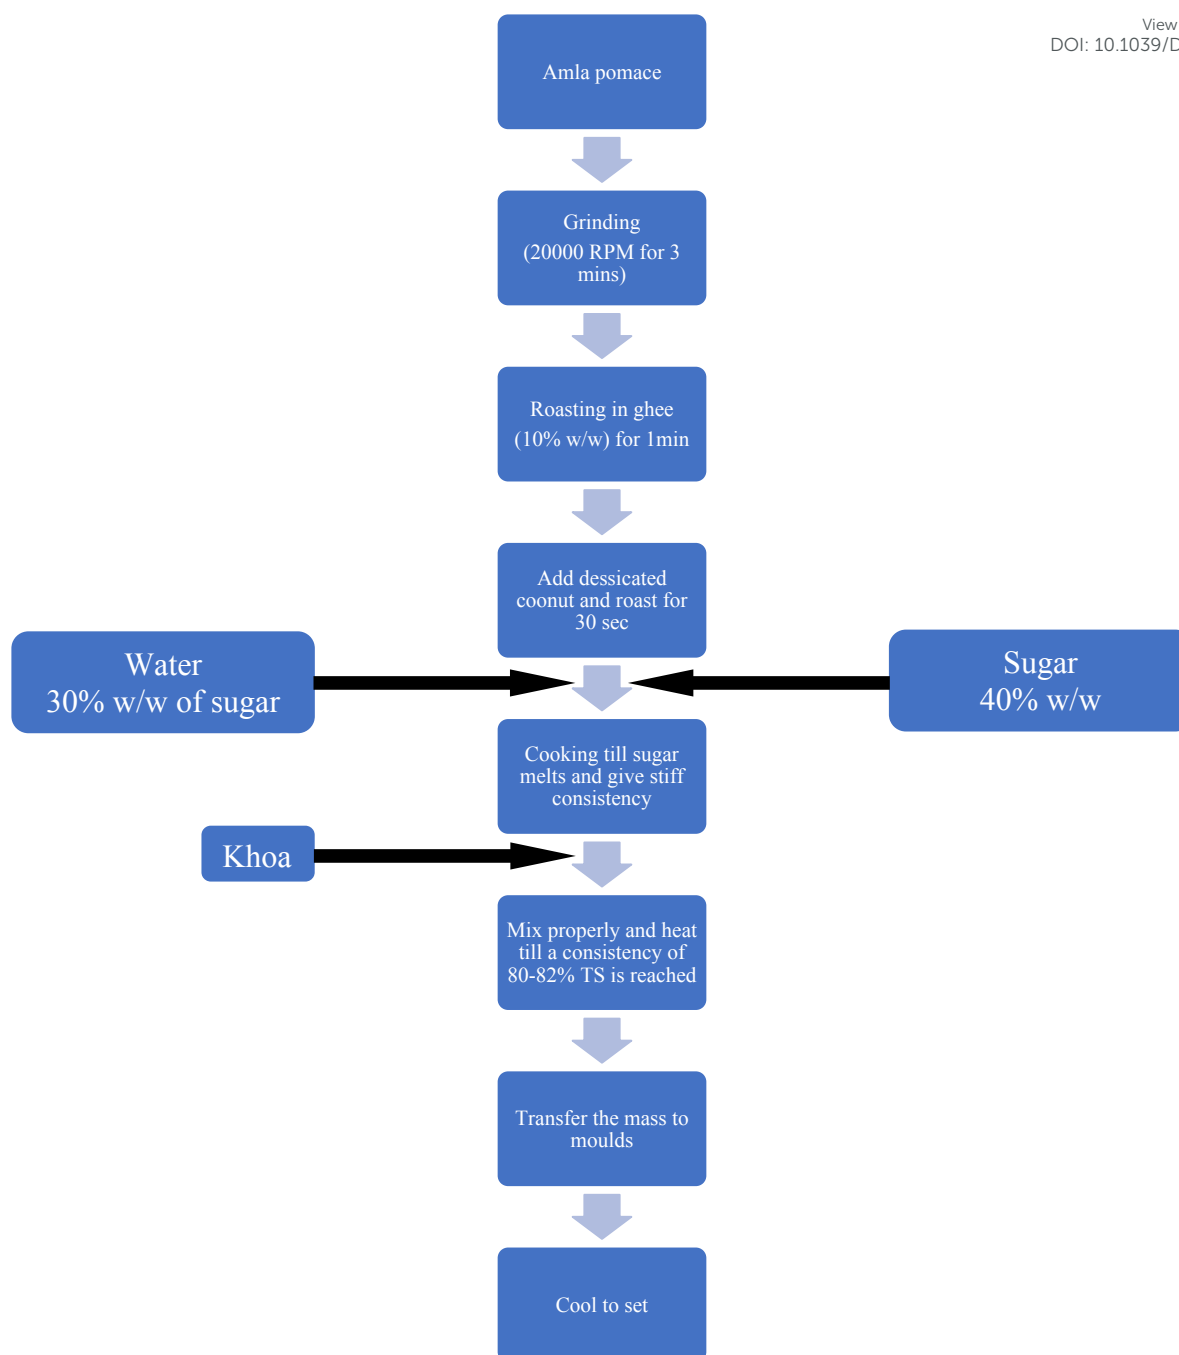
View
DOI: 10.1039/D

Amla pomace

Grinding
(20000 RPM for 3 mins)

Roasting in ghee
(10% w/w) for 1min

Add dessicated coonut and roast for 30 sec

Water
30% w/w of sugar

Sugar
40% w/w

Cooking till sugar melts and give stiff consistency

Khoa

Mix properly and heat till a consistency of 80-82% TS is reached

Transfer the mass to moulds

Cool to set